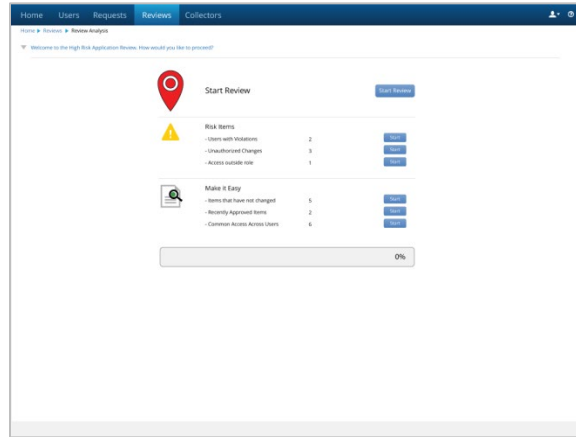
Home Users Requests Reviews Collectors

Home ▶ Reviews ▶ Review Analysis

Welcome to the High Risk Application Review. How would you like to proceed?

Start Review

Start Review

Risk Items

- Users with Violations 2 Start

- Unauthorized Changes 3 Start

- Access outside role 1 Start

Make it Easy

- Items that have not changed 5 Start

- Recently Approved Items 2 Start

- Common Access Across Users 6 Start

0%